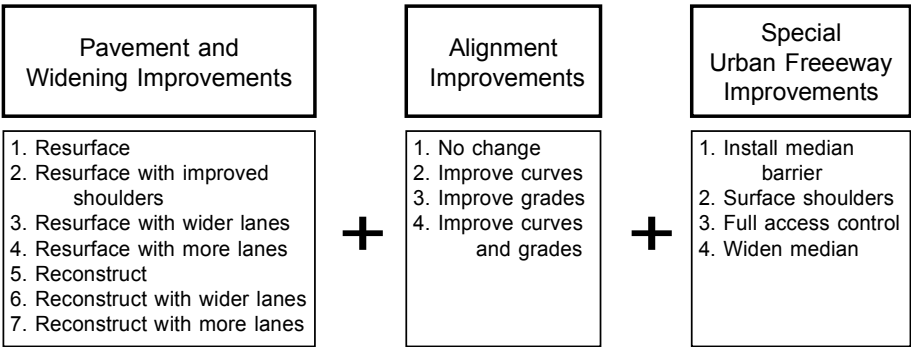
Pavement and Widening Improvements

1. Resurface
2. Resurface with improved shoulders
3. Resurface with wider lanes
4. Resurface with more lanes
5. Reconstruct
6. Reconstruct with wider lanes
7. Reconstruct with more lanes

+

Alignment Improvements

1. No change
2. Improve curves
3. Improve grades
4. Improve curves and grades

+

Special Urban Freeeway Improvements

1. Install median barrier
2. Surface shoulders
3. Full access control
4. Widen median